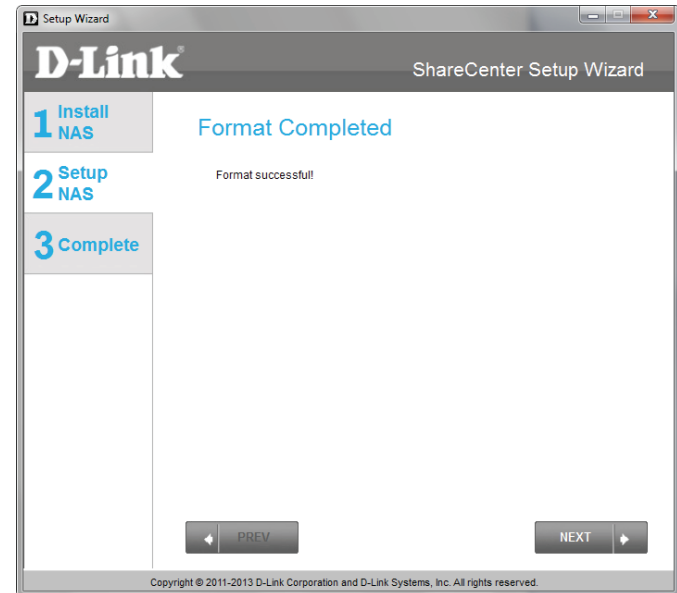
Setup Wizard

D-Link®

ShareCenter Setup Wizard

1 Install NAS

2 Setup NAS

3 Complete

Format Completed

Format successful!

PREV

NEXT

Copyright © 2011-2013 D-Link Corporation and D-Link Systems, Inc. All rights reserved.